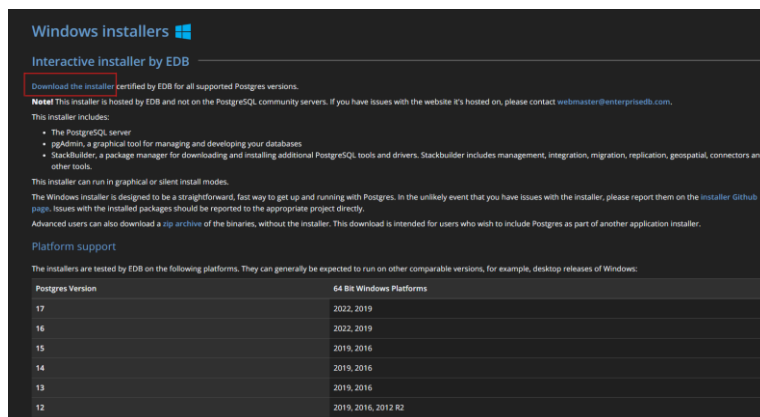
Windows installers

Interactive installer by EDB

Download the installer certified by EDB for all supported Postgres versions.

**Note!** This installer is hosted by EDB and not on the PostgreSQL community servers. If you have issues with the website it's hosted on, please contact webmaster@enterprisedb.com.

This installer includes:

- The PostgreSQL server
- pgAdmin, a graphical tool for managing and developing your databases
- StackBuilder, a package manager for downloading and installing additional PostgreSQL tools and drivers. Stackbuilder includes management, integration, migration, replication, geospatial, connectors an other tools.

This installer can run in graphical or silent install modes.

The Windows installer is designed to be a straightforward, fast way to get up and running with Postgres. In the unlikely event that you have issues with the installer, please report them on the installer Github page. Issues with the installed packages should be reported to the appropriate project directly.

Advanced users can also download a zip archive of the binaries, without the installer. This download is intended for users who wish to include Postgres as part of another application installer.

Platform support

The installers are tested by EDB on the following platforms. They can generally be expected to run on other comparable versions, for example, desktop releases of Windows:

| Postgres Version | 64 Bit Windows Platforms |
|---|---|
| 17 | 2022, 2019 |
| 16 | 2022, 2019 |
| 15 | 2019, 2016 |
| 14 | 2019, 2016 |
| 13 | 2019, 2016 |
| 12 | 2019, 2016, 2012 R2 |